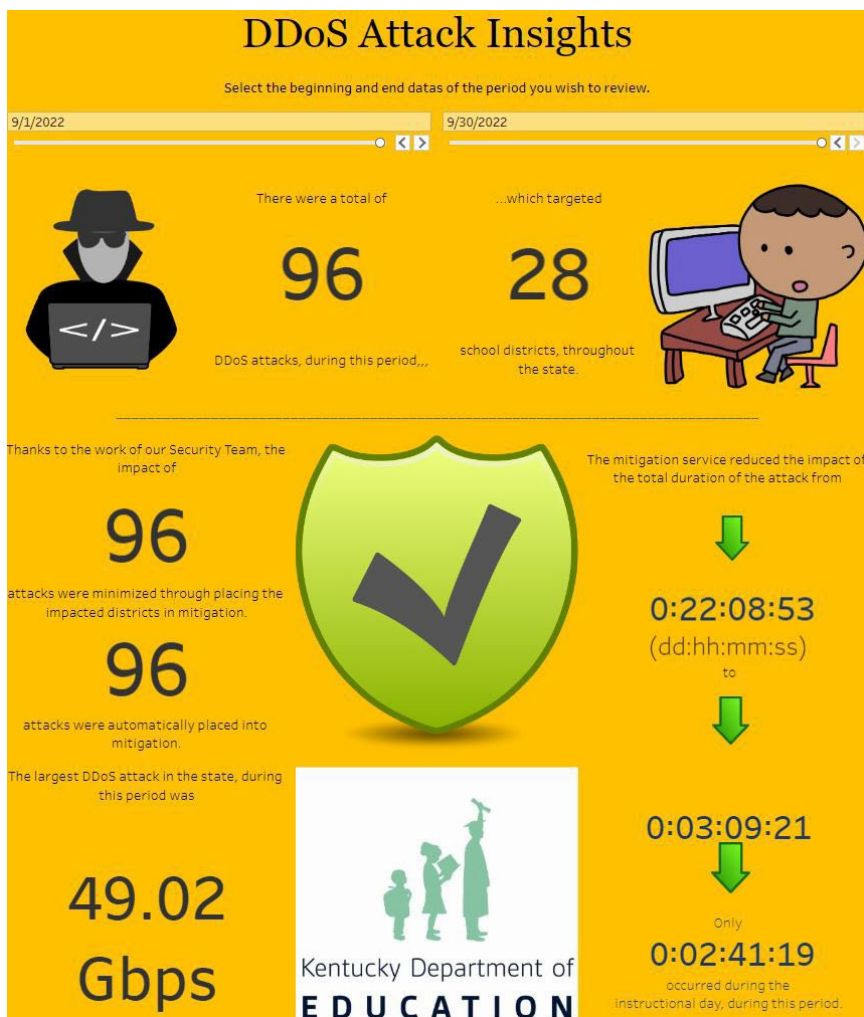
DDoS Attack Insights

Select the beginning and end datas of the period you wish to review.

9/1/2022

9/30/2022

There were a total of

96

DDoS attacks, during this period,,,

...which targeted

28

school districts, throughout the state.

</>

Thanks to the work of our Security Team, the impact of

96

attacks were minimized through placing the impacted districts in mitigation.

96

attacks were automatically placed into mitigation.

The largest DDoS attack in the state, during this period was

49.02 Gbps

The mitigation service reduced the impact of the total duration of the attack from

0:22:08:53
(dd:hh:mm:ss)
to

0:03:09:21

Only

0:02:41:19

occurred during the instructional day, during this period.

Kentucky Department of
EDUCATION